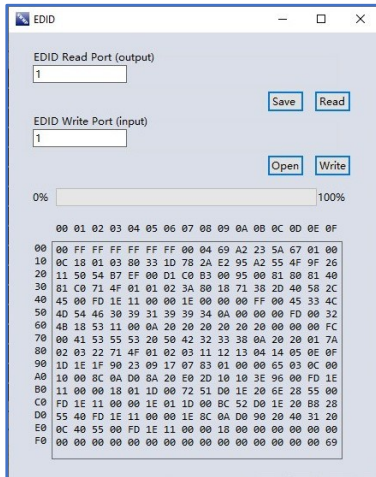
EDID

EDID Read Port (output)
1

Save Read

EDID Write Port (input)
1

Open Write

0% 100%

00 01 02 03 04 05 06 07 08 09 0A 0B 0C 0D 0E 0F

| | |
|---|---|
| 00 | 00 FF FF FF FF FF FF 00 04 69 A2 23 5A 67 01 00 |
| 10 | 0C 18 01 03 80 33 1D 78 2A E2 95 A2 55 4F 9F 26 |
| 20 | 11 50 54 B7 EF 00 D1 C0 B3 00 95 00 81 80 81 40 |
| 30 | 81 C0 71 4F 01 01 02 3A 80 18 71 38 2D 40 58 2C |
| 40 | 45 00 FD 1E 11 00 00 1E 00 00 00 FF 00 45 33 4C |
| 50 | 4D 54 46 30 39 31 39 39 34 0A 00 00 00 FD 00 32 |
| 60 | 4B 18 53 11 00 0A 20 20 20 20 20 20 00 00 00 FC |
| 70 | 00 41 53 55 53 20 50 42 32 33 38 0A 20 20 01 7A |
| 80 | 02 03 22 71 4F 01 02 03 11 12 13 04 14 05 0E 0F |
| 90 | 1D 1E 1F 90 23 09 17 07 83 01 00 00 65 03 0C 00 |
| A0 | 10 00 8C 0A D0 8A 20 E0 2D 10 10 3E 96 00 FD 1E |
| B0 | 11 00 00 18 01 1D 00 72 51 D0 1E 20 6E 28 55 00 |
| C0 | FD 1E 11 00 00 1E 01 1D 00 BC 52 D0 1E 20 B8 28 |
| D0 | 55 40 FD 1E 11 00 00 1E 8C 0A D0 90 20 40 31 20 |
| E0 | 0C 40 55 00 FD 1E 11 00 00 18 00 00 00 00 00 00 |
| F0 | 00 00 00 00 00 00 00 00 00 00 00 00 00 00 00 69 |